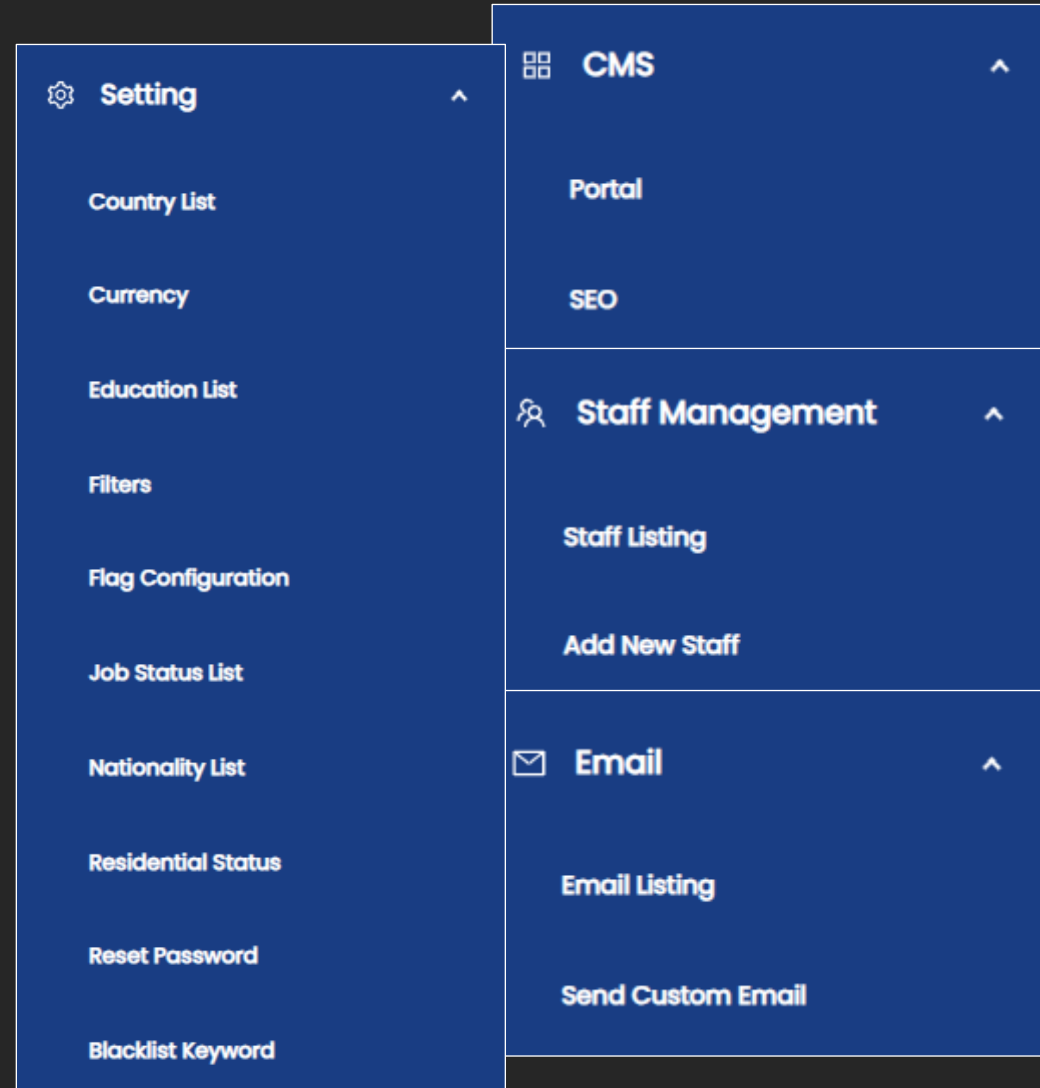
Setting

Country List

Currency

Education List

Filters

Flag Configuration

Job Status List

Nationality List

Residential Status

Reset Password

Blacklist Keyword

CMS

Portal

SEO

Staff Management

Staff Listing

Add New Staff

Email

Email Listing

Send Custom Email